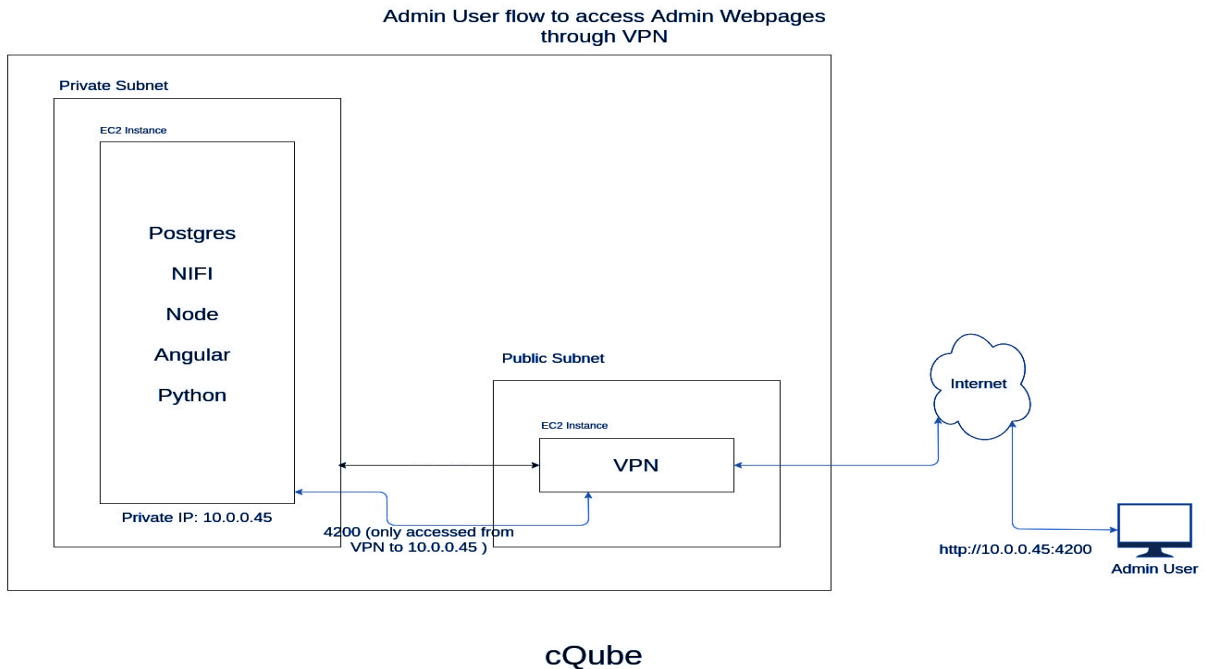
Admin User flow to access Admin Webpages through VPN

Private Subnet

EC2 Instance

Postgres

NIFI

Node

Angular

Python

Private IP: 10.0.0.45

Public Subnet

EC2 Instance

VPN

4200 (only accessed from VPN to 10.0.0.45 )

Internet

http://10.0.0.45:4200

Admin User

cQube